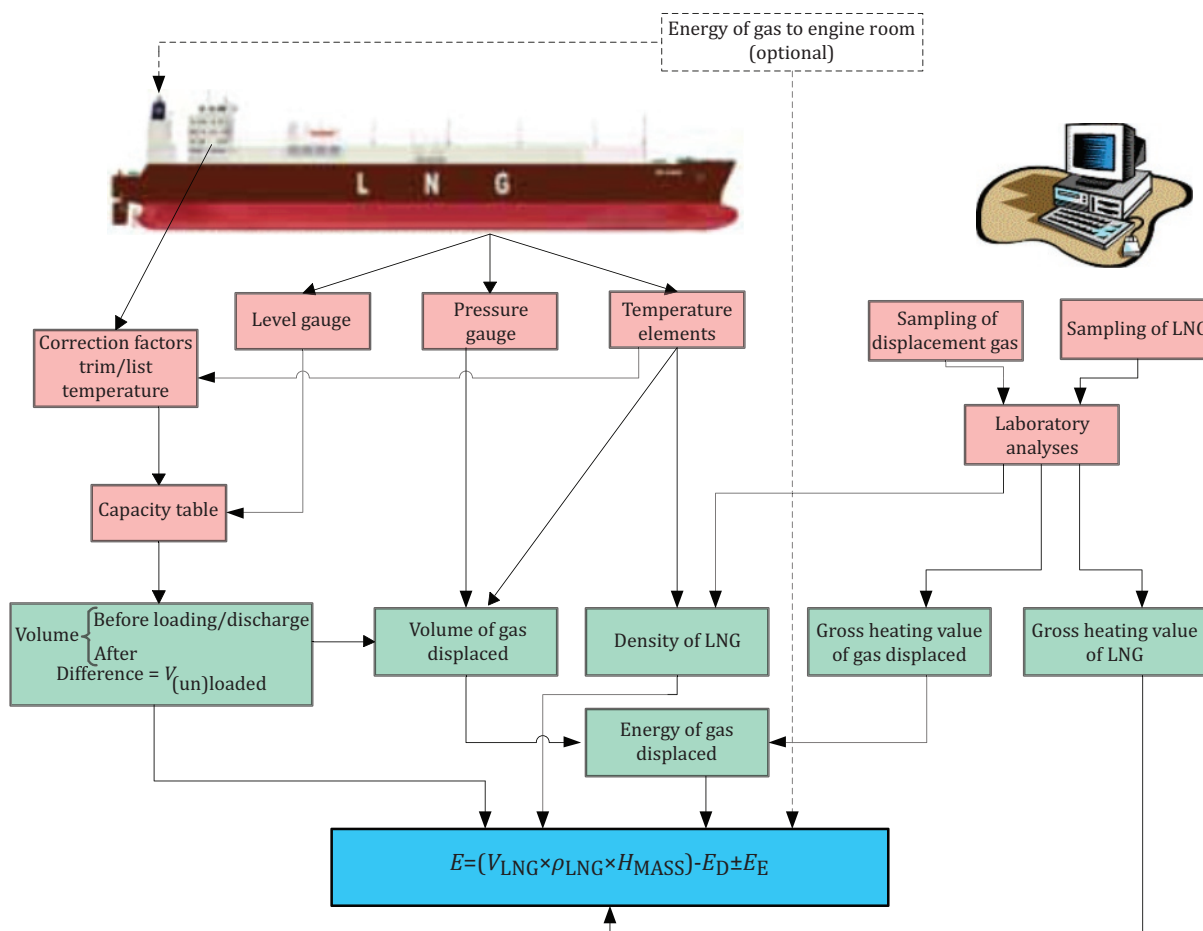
Energy of gas to engine room (optional)

L N G

Level gauge

Pressure gauge

Temperature elements

Correction factors trim/list temperature

Sampling of displacement gas

Sampling of LNG

Laboratory analyses

Capacity table

Volume $\begin{cases}\text{Before loading/discharge}\\ \text{After}\end{cases}$
Difference = $V_{(un)loaded}$

Volume of gas displaced

Density of LNG

Gross heating value of gas displaced

Gross heating value of LNG

Energy of gas displaced

$E=(V_{LNG}\times\rho_{LNG}\times H_{MASS})-E_D\pm E_E$